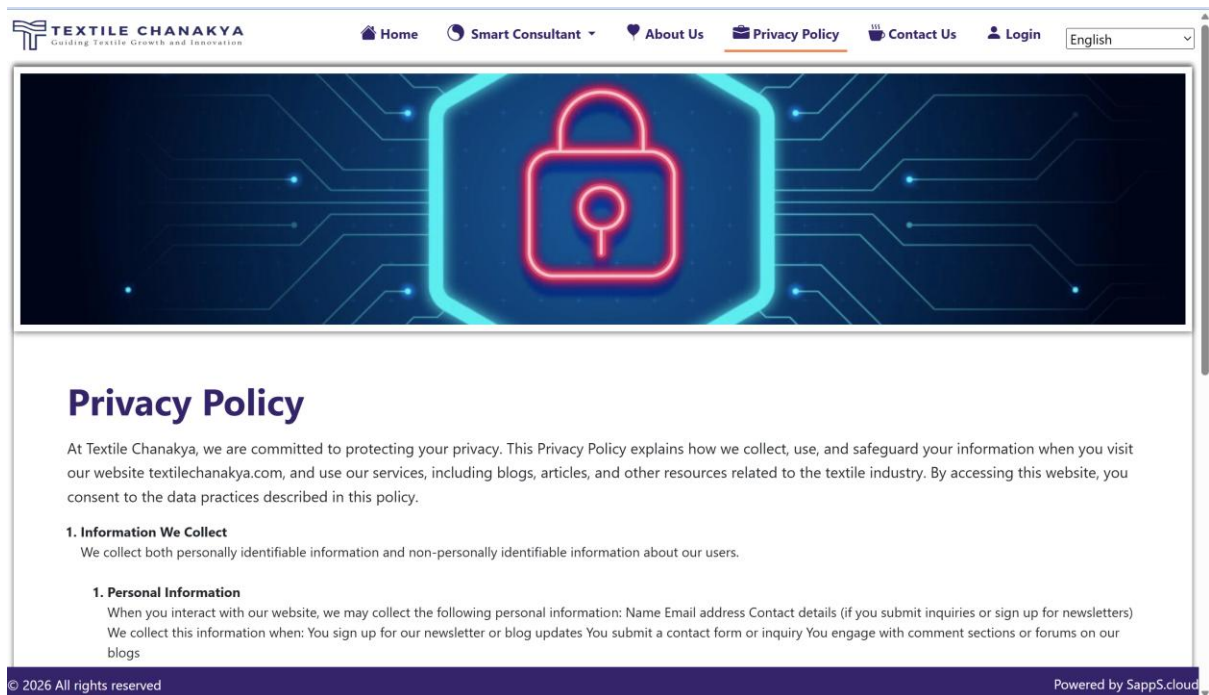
TEXTILE CHANAKYA
Guiding Textile Growth and Innovation

Home Smart Consultant About Us Privacy Policy Contact Us Login English

Privacy Policy

At Textile Chanakya, we are committed to protecting your privacy. This Privacy Policy explains how we collect, use, and safeguard your information when you visit our website textilechanakya.com, and use our services, including blogs, articles, and other resources related to the textile industry. By accessing this website, you consent to the data practices described in this policy.

1. Information We Collect
We collect both personally identifiable information and non-personally identifiable information about our users.

1. Personal Information
When you interact with our website, we may collect the following personal information: Name Email address Contact details (if you submit inquiries or sign up for newsletters) We collect this information when: You sign up for our newsletter or blog updates You submit a contact form or inquiry You engage with comment sections or forums on our blogs

© 2026 All rights reserved

Powered by SappS.cloud